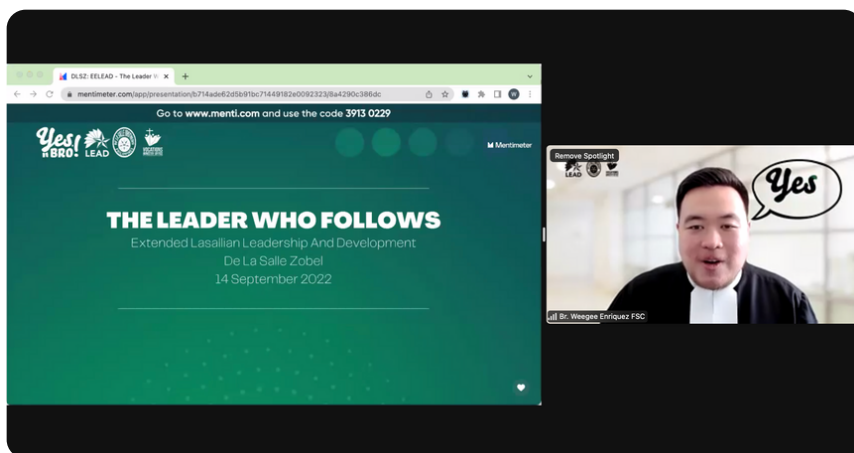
DLSZ: EELEAD - The Leader W

mentimeter.com/app/presentation/b714ade62d5b91bc71449182e0092323/8a4290c386dc

Go to www.menti.com and use the code 3913 0229

Yes BRO! LEAD

Mentimeter

THE LEADER WHO FOLLOWS

Extended Lasallian Leadership And Development

De La Salle Zobel

14 September 2022

Remove Spotlight

Yes

Br. Weegee Enriquez FSC